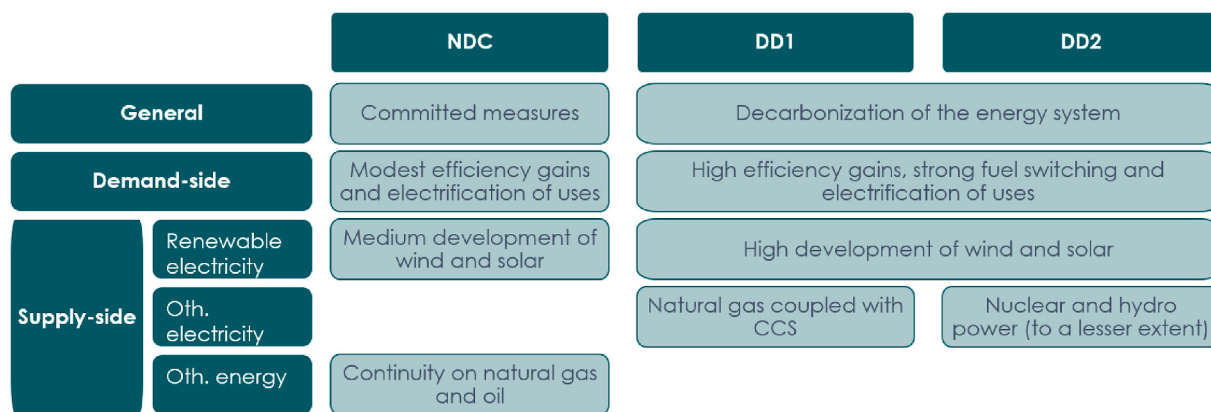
|  |  | NDC | DD1 | DD2 |
|---|---|---|---|---|
| General |  | Committed measures | Decarbonization of the energy system | |
| Demand-side |  | Modest efficiency gains and electrification of uses | High efficiency gains, strong fuel switching and electrification of uses | |
| Supply-side | Renewable electricity | Medium development of wind and solar | High development of wind and solar | |
| Supply-side | Oth. electricity |  | Natural gas coupled with CCS | Nuclear and hydro power (to a lesser extent) |
| Supply-side | Oth. energy | Continuity on natural gas and oil |  |  |